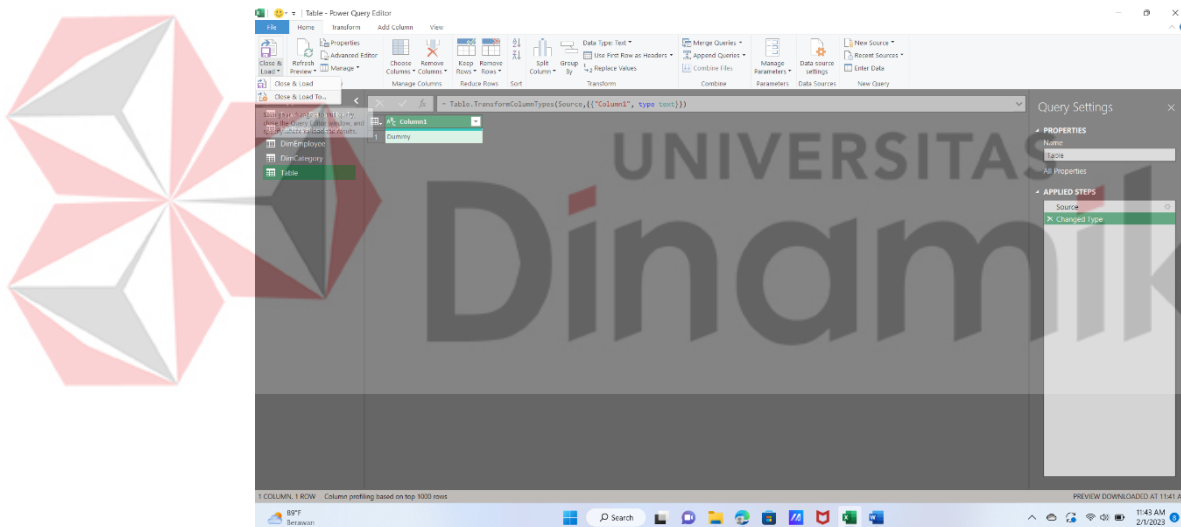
Table - Power Query Editor

File Home Transform Add Column View

Close & Load ▾ Refresh Preview ▾ Properties Advanced Editor Manage ▾ Choose Columns ▾ Remove Columns ▾ Keep Rows ▾ Remove Rows ▾ Split Column ▾ Group By Data Type: Text ▾ Use First Row as Headers ▾ Replace Values Merge Queries ▾ Append Queries ▾ Combine Files Manage Parameters ▾ Data source settings New Source ▾ Recent Sources ▾ Enter Data

Close & Load
Close & Load To...

Manage Columns Reduce Rows Sort Transform Combine Parameters Data Sources New Query

= Table.TransformColumnTypes(Source,{{"Column1", type text}})

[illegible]

DimEmployee
DimCategory
Table

Column1
1 Dummy

UNIVERSITAS
Dinamika

Query Settings

PROPERTIES
Name
Table
All Properties

APPLIED STEPS
Source
Changed Type

1 COLUMN, 1 ROW Column profiling based on top 1000 rows

PREVIEW DOWNLOADED AT 11:41 A

89°F
Berawan

Search

11:43 AM
2/1/2023